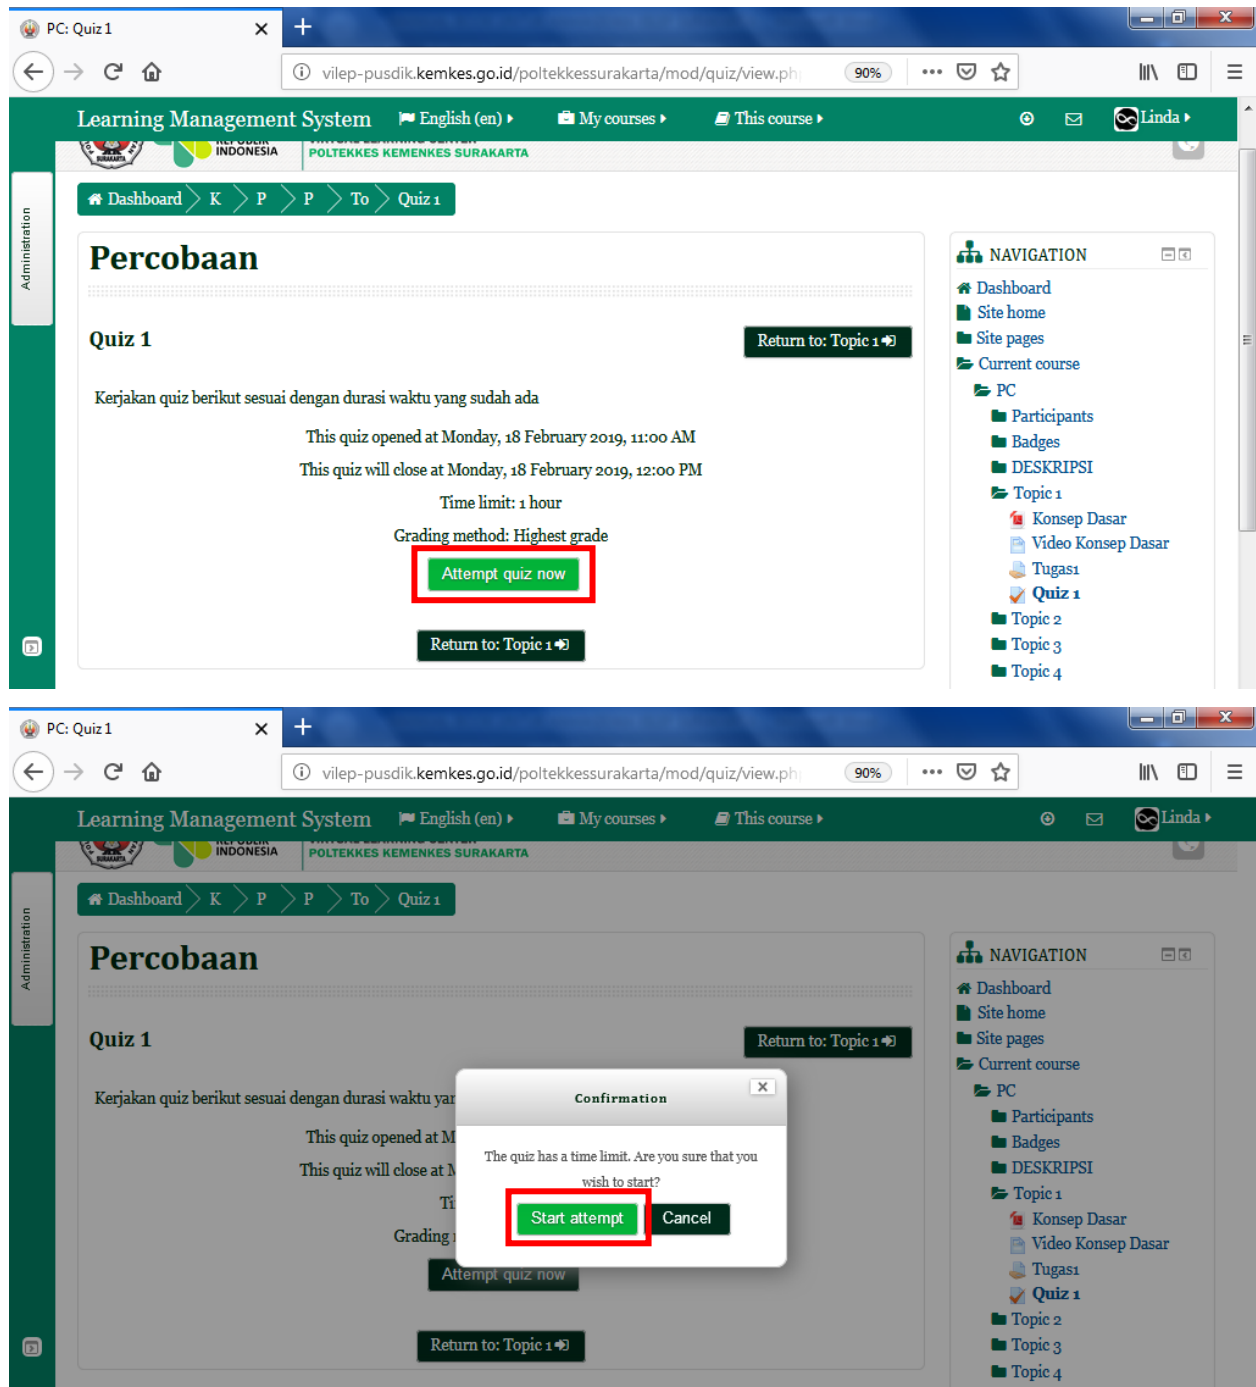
PC: Quiz 1

vilep-pusdik.kemkes.go.id/poltekkessurakarta/mod/quiz/view.ph

90%

Learning Management System English (en) My courses This course Linda

INDONESIA POLTEKKES KEMENKES SURAKARTA

Administration

Dashboard K P P To Quiz 1

Percobaan

Quiz 1

Return to: Topic 1

Kerjakan quiz berikut sesuai dengan durasi waktu yang sudah ada

This quiz opened at Monday, 18 February 2019, 11:00 AM

This quiz will close at Monday, 18 February 2019, 12:00 PM

Time limit: 1 hour

Grading method: Highest grade

Attempt quiz now

Return to: Topic 1

NAVIGATION

Dashboard
Site home
Site pages
Current course
PC
Participants
Badges
DESKRIPSI
Topic 1
Konsep Dasar
Video Konsep Dasar
Tugas1
Quiz 1
Topic 2
Topic 3
Topic 4

PC: Quiz 1

vilep-pusdik.kemkes.go.id/poltekkessurakarta/mod/quiz/view.ph

90%

Learning Management System English (en) My courses This course Linda

INDONESIA POLTEKKES KEMENKES SURAKARTA

Administration

Dashboard K P P To Quiz 1

Percobaan

Quiz 1

Return to: Topic 1

Kerjakan quiz berikut sesuai dengan durasi waktu yar

This quiz opened at M

This quiz will close at M

Ti

Grading

Attempt quiz now

Return to: Topic 1

Confirmation

The quiz has a time limit. Are you sure that you wish to start?

Start attempt Cancel

NAVIGATION

Dashboard
Site home
Site pages
Current course
PC
Participants
Badges
DESKRIPSI
Topic 1
Konsep Dasar
Video Konsep Dasar
Tugas1
Quiz 1
Topic 2
Topic 3
Topic 4